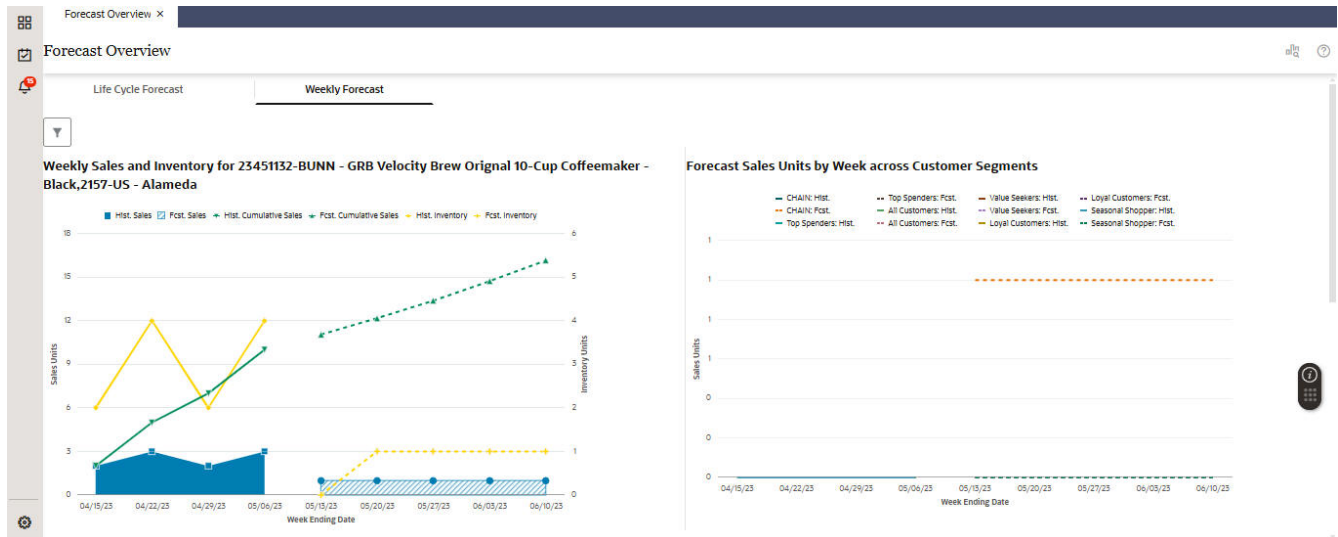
Forecast Overview ×

15

Forecast Overview

Life Cycle Forecast

Weekly Forecast

Weekly Sales and Inventory for 23451132-BUNN - GRB Velocity Brew Orignal 10-Cup Coffeemaker - Black,2157-US - Alameda

Hist. Sales Fcst. Sales Hist. Cumulative Sales Fcst. Cumulative Sales Hist. Inventory Fcst. Inventory

18
15
12
9
6
3
0

6
5
4
3
2
1
0

Sales Units

Inventory Units

04/15/23 04/22/23 04/29/23 05/06/23 05/13/23 05/20/23 05/27/23 06/03/23 06/10/23

Week Ending Date

Forecast Sales Units by Week across Customer Segments

CHAIN: Hist. Top Spenders: Fcst. Value Seekers: Hist. Loyal Customers: Fcst.
CHAIN: Fcst. All Customers: Hist. Value Seekers: Fcst. Seasonal Shopper: Hist.
Top Spenders: Hist. All Customers: Fcst. Loyal Customers: Hist. Seasonal Shopper: Fcst.

1
1
1
1
0
0
0

Sales Units

04/15/23 04/22/23 04/29/23 05/06/23 05/13/23 05/20/23 05/27/23 06/03/23 06/10/23

Week Ending Date